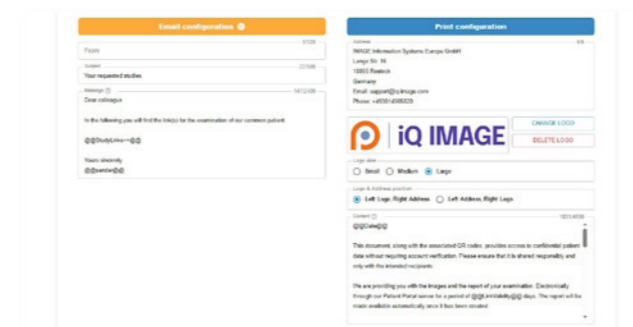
Email configuration

0/128
From

Subject 22/100
Your requested studies

Message 147/2400
Dear colleague

In the following you will find the link(s) for the examination of our common patient:

@@StudyLinks@@

Yours sincerely
@@sender@@

Print configuration

Address 0/8
IMAGE Information Systems Europe GmbH
Lange Str. 56
18055 Rostock
Germany
Email: support@iqimage.com
Phone: +49381496835

iQ IMAGE

CHANGE LOGO
DELETE LOGO

Logo size
Small Medium Large

Logo & Address position
Left Logo, Right Address Left Address, Right Logo

Content 1023/4000
@@Date@@

This document, along with the associated QR codes, provides access to confidential patient data without requiring account verification. Please ensure that it is shared responsibly and only with the intended recipients.

We are providing you with the images and the report of your examination. Electronically through our Patient Portal server for a period of @@LinkValidity@@ days. The report will be made available automatically once it has been created.